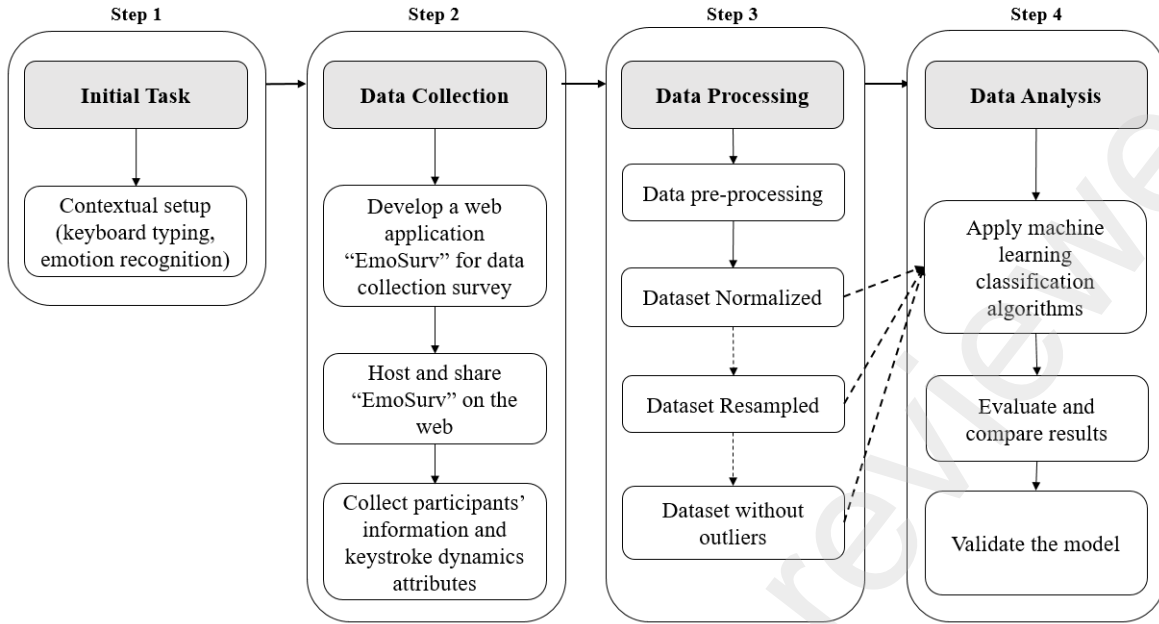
Step 1

Initial Task

Contextual setup (keyboard typing, emotion recognition)

Step 2

Data Collection

Develop a web application "EmoSurv" for data collection survey

Host and share "EmoSurv" on the web

Collect participants' information and keystroke dynamics attributes

Step 3

Data Processing

Data pre-processing

Dataset Normalized

Dataset Resampled

Dataset without outliers

Step 4

Data Analysis

Apply machine learning classification algorithms

Evaluate and compare results

Validate the model

reviewed